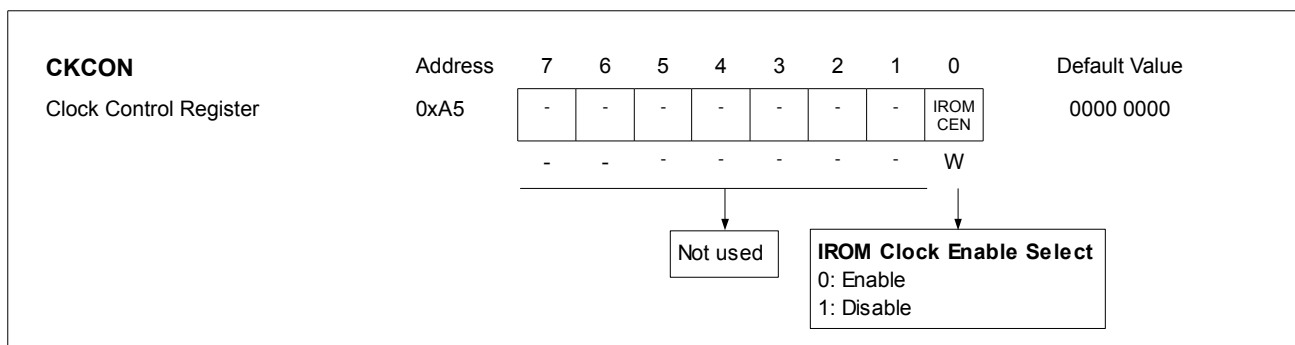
**CKCON**

Clock Control Register

Address

0xA5

| 7 | 6 | 5 | 4 | 3 | 2 | 1 | 0 |
|---|---|---|---|---|---|---|---|
| - | - | - | - | - | - | - | IROM CEN |
| - | - | - | - | - | - | - | W |

Default Value

0000 0000

Not used

**IROM Clock Enable Select**
0: Enable
1: Disable